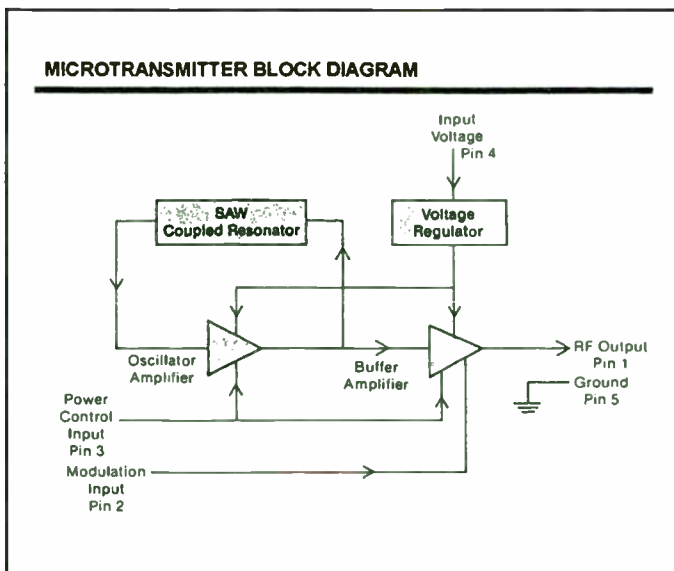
MICROTRANSMITTER BLOCK DIAGRAM

Input Voltage Pin 4

SAW Coupled Resonator

Voltage Regulator

Oscillator Amplifier

Buffer Amplifier

RF Output Pin 1

Ground Pin 5

Power Control Input Pin 3

Modulation Input Pin 2